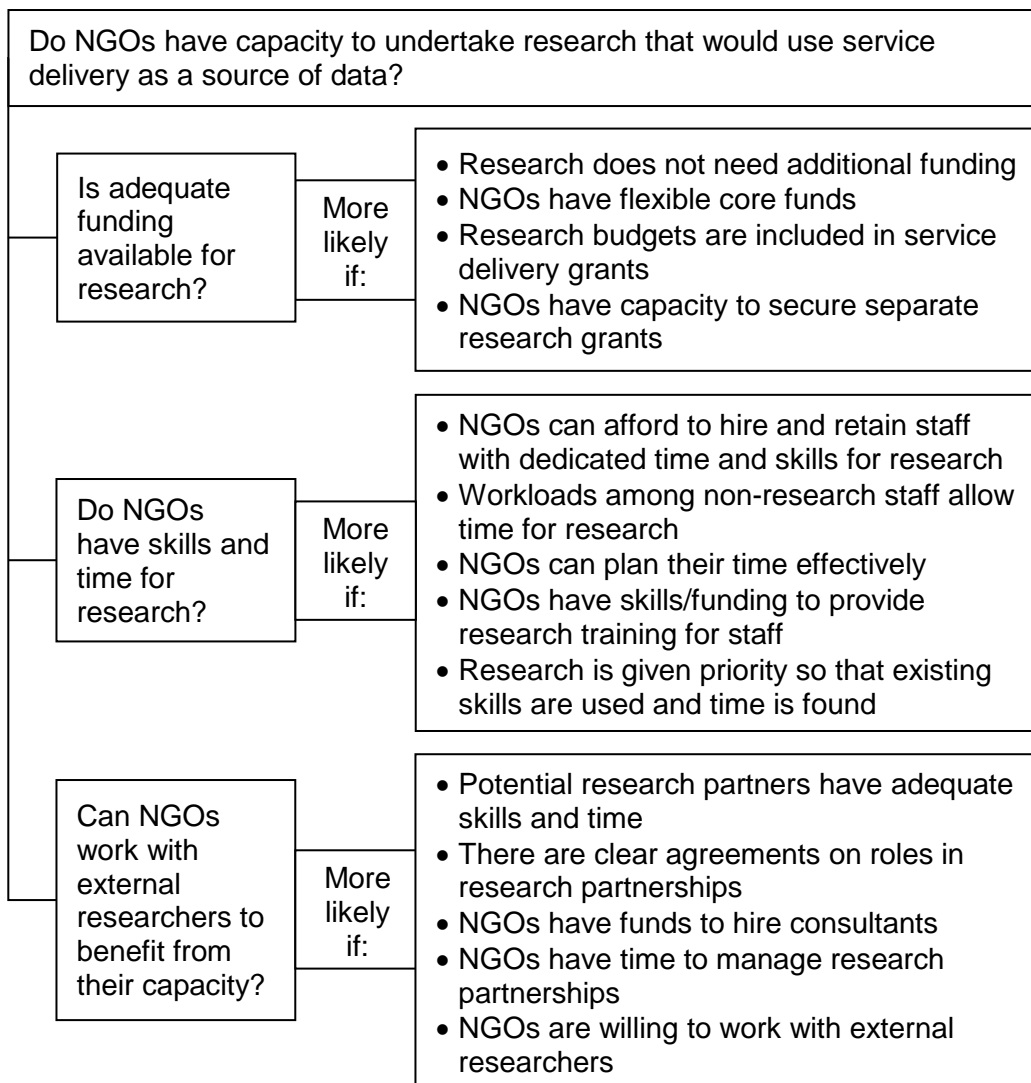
Do NGOs have capacity to undertake research that would use service delivery as a source of data?

Is adequate funding available for research?

More likely if:

- Research does not need additional funding
- NGOs have flexible core funds
- Research budgets are included in service delivery grants
- NGOs have capacity to secure separate research grants

Do NGOs have skills and time for research?

More likely if:

- NGOs can afford to hire and retain staff with dedicated time and skills for research
- Workloads among non-research staff allow time for research
- NGOs can plan their time effectively
- NGOs have skills/funding to provide research training for staff
- Research is given priority so that existing skills are used and time is found

Can NGOs work with external researchers to benefit from their capacity?

More likely if:

- Potential research partners have adequate skills and time
- There are clear agreements on roles in research partnerships
- NGOs have funds to hire consultants
- NGOs have time to manage research partnerships
- NGOs are willing to work with external researchers